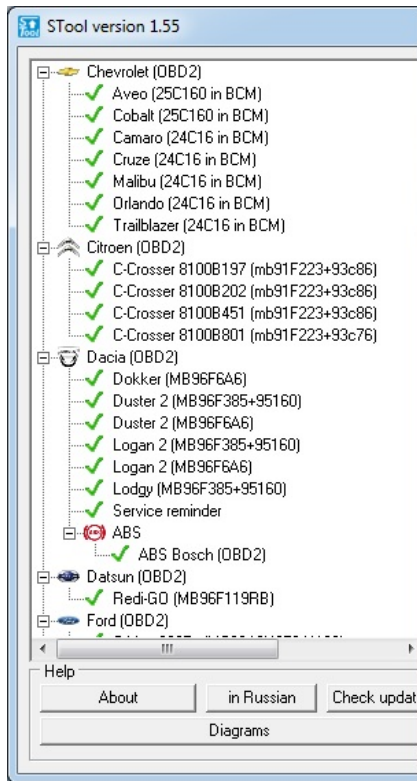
STool version 1.55

Chevrolet (OBD2)
Aveo (25C160 in BCM)
Cobalt (25C160 in BCM)
Camaro (24C16 in BCM)
Cruze (24C16 in BCM)
Malibu (24C16 in BCM)
Orlando (24C16 in BCM)
Trailblazer (24C16 in BCM)
Citroen (OBD2)
C-Crosser 8100B197 (mb91F223+93c86)
C-Crosser 8100B202 (mb91F223+93c86)
C-Crosser 8100B451 (mb91F223+93c86)
C-Crosser 8100B801 (mb91F223+93c76)
Dacia (OBD2)
Dokker (MB96F6A6)
Duster 2 (MB96F385+95160)
Duster 2 (MB96F6A6)
Logan 2 (MB96F385+95160)
Logan 2 (MB96F6A6)
Lodgy (MB96F385+95160)
Service reminder
ABS
ABS Bosch (OBD2)
Datsun (OBD2)
Redi-GO (MB96F119RB)
Ford (OBD2)
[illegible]

Help
About
in Russian
Check updat
Diagrams